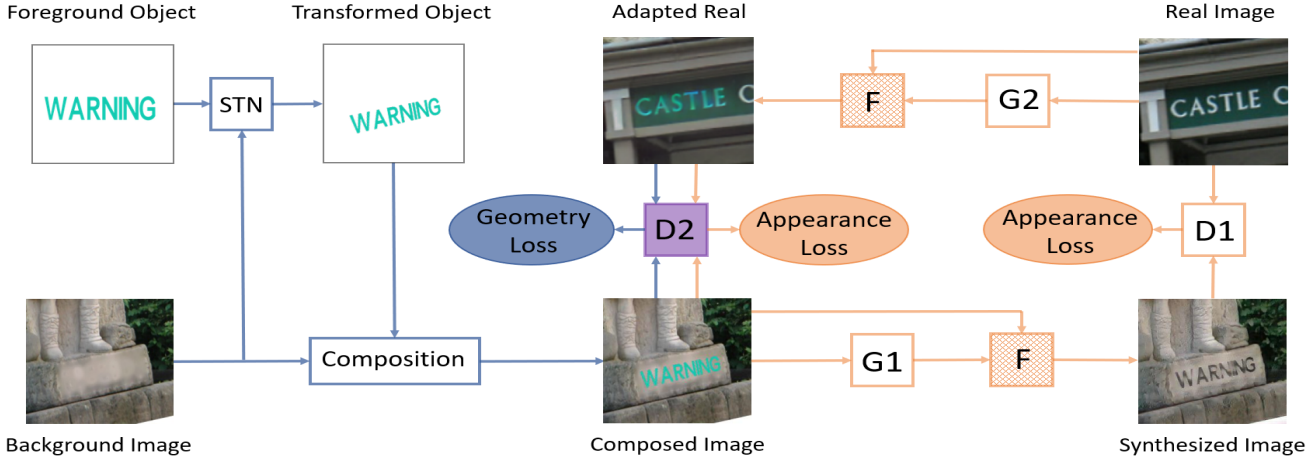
Foreground Object

WARNING

STN

Transformed Object

WARNING

Adapted Real

CASTLE C

F

G2

Real Image

CASTLE C

Geometry Loss

D2

Appearance Loss

Appearance Loss

D1

Background Image

Composition

WARNING

G1

F

WARNING

Composed Image

Synthesized Image